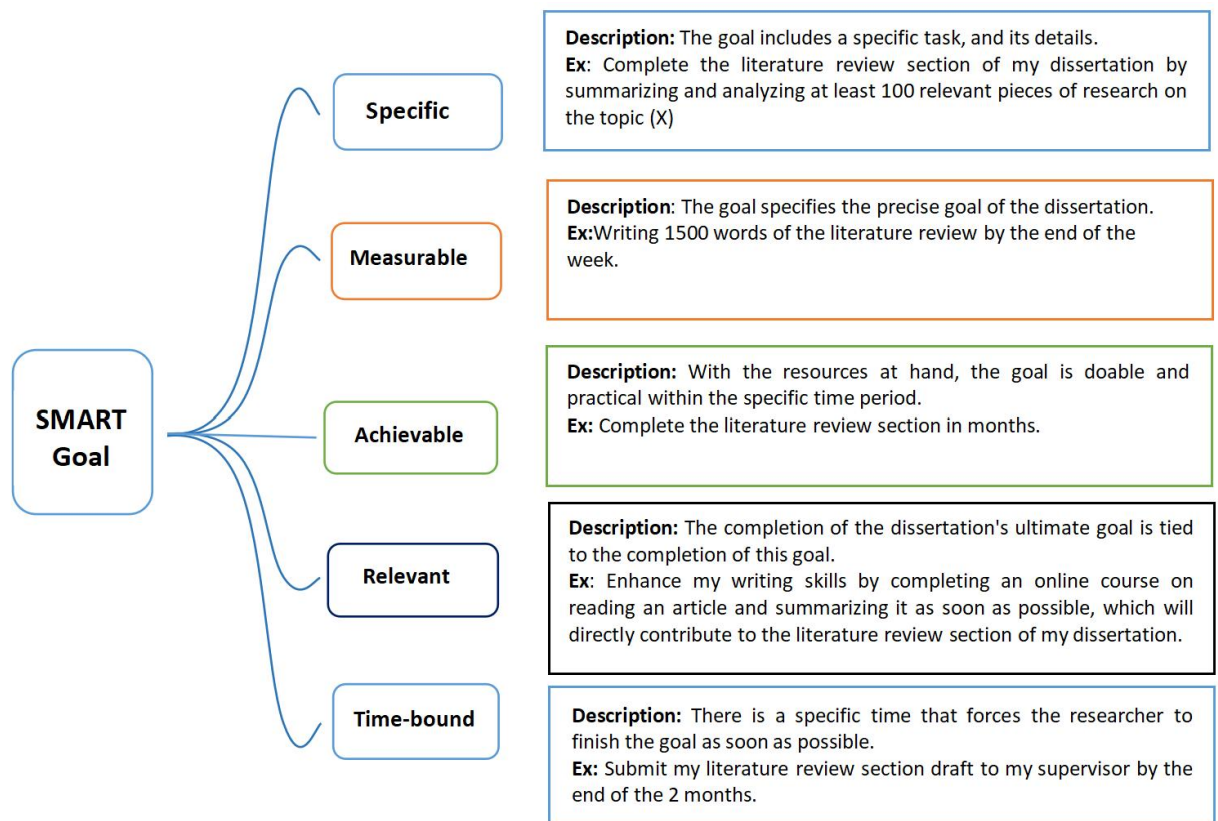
SMART Goal

Specific

Description: The goal includes a specific task, and its details.
Ex: Complete the literature review section of my dissertation by summarizing and analyzing at least 100 relevant pieces of research on the topic (X)

Measurable

Description: The goal specifies the precise goal of the dissertation.
Ex:Writing 1500 words of the literature review by the end of the week.

Achievable

Description: With the resources at hand, the goal is doable and practical within the specific time period.
Ex: Complete the literature review section in months.

Relevant

Description: The completion of the dissertation's ultimate goal is tied to the completion of this goal.
Ex: Enhance my writing skills by completing an online course on reading an article and summarizing it as soon as possible, which will directly contribute to the literature review section of my dissertation.

Time-bound

Description: There is a specific time that forces the researcher to finish the goal as soon as possible.
Ex: Submit my literature review section draft to my supervisor by the end of the 2 months.